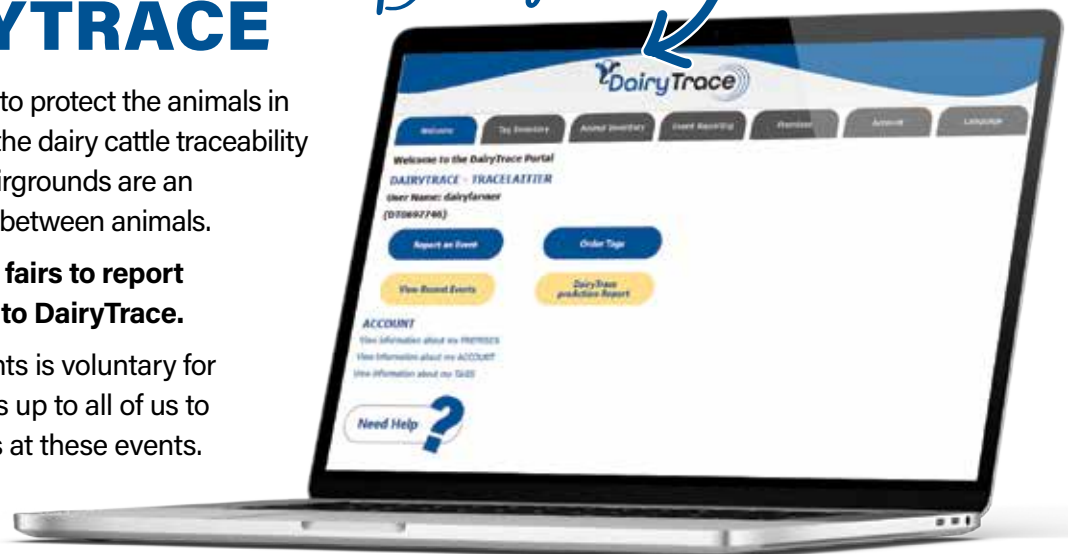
YTRACE

to protect the animals in the dairy cattle traceability irgrounds are an between animals.

fairs to report to DairyTrace.

nts is voluntary for s up to all of us to s at these events.

DairyTrace

Welcome

Tag Inventory

Animal Inventory

Event Reporting

Premises

Account

Language

Welcome to the DairyTrace Portal

DAIRYTRACE - TRACEL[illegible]

User Name: dairyfarmer

(DT0697746)

Report an Event

Order Tags

View Recent Events

DairyTrace production Report

ACCOUNT

View information about my PREMISES

View information about my ACCOUNT

View information about my TAGS

Need Help